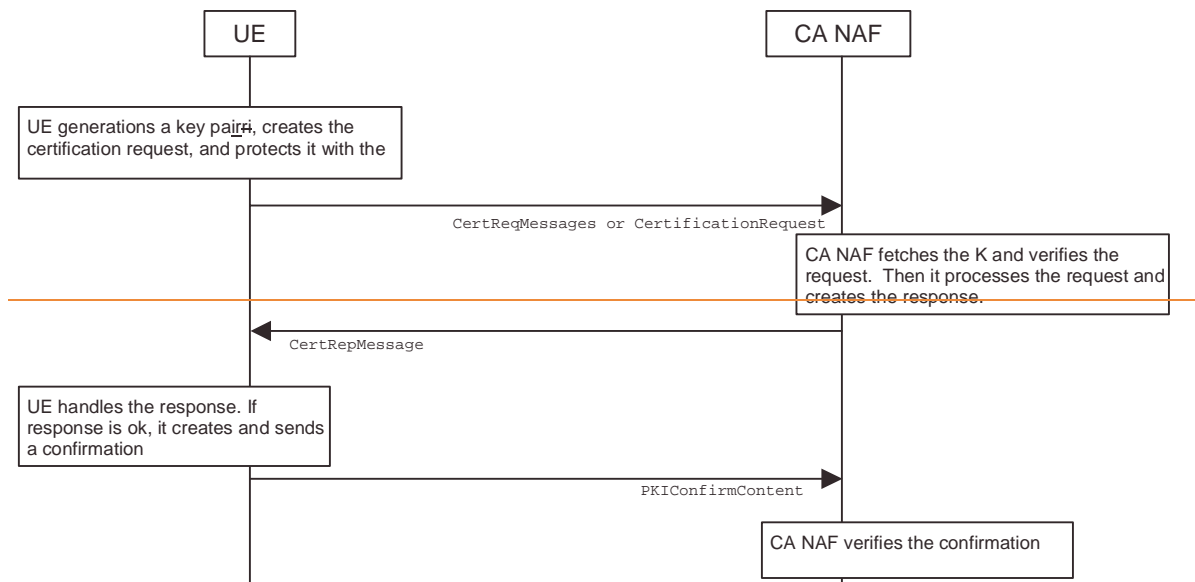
UE

CA NAF

UE generations a key pairri, creates the certification request, and protects it with the

CertReqMessages or CertificationRequest

CA NAF fetches the K and verifies the request. Then it processes the request and creates the response.

CertRepMessage

UE handles the response. If response is ok, it creates and sends a confirmation

PKIConfirmContent

CA NAF verifies the confirmation